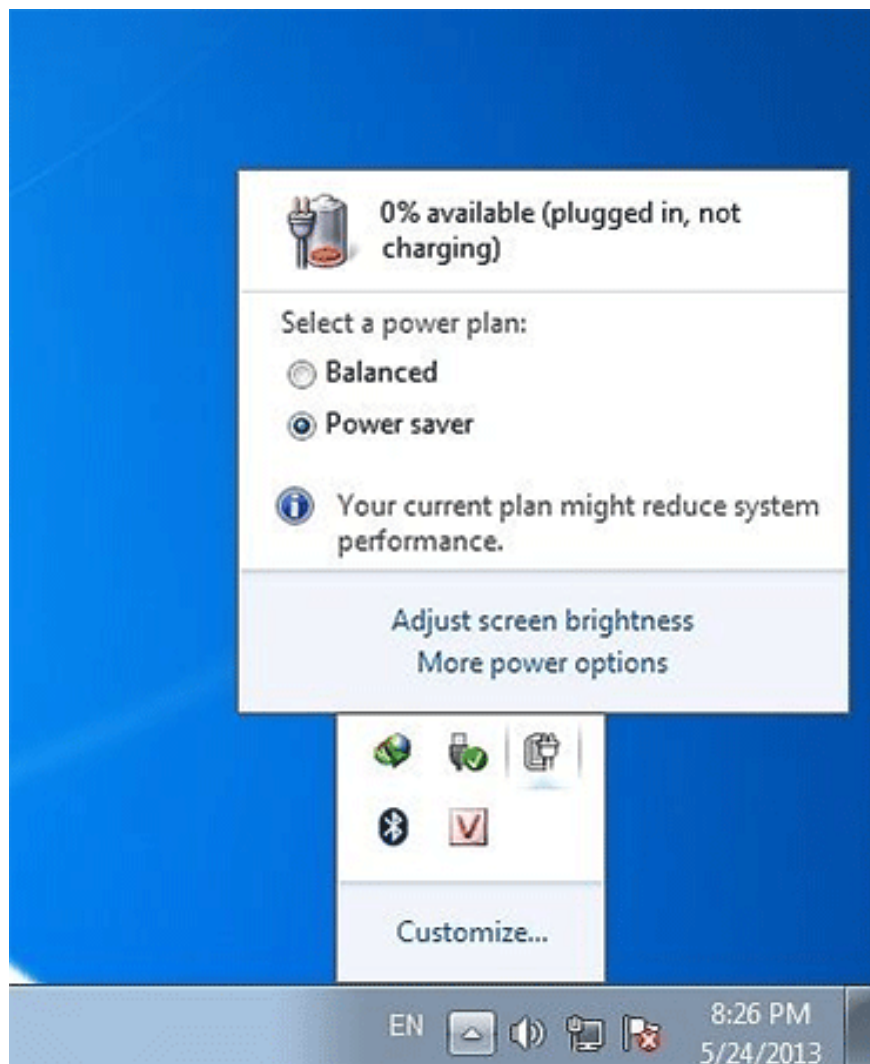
0% available (plugged in, not charging)

Select a power plan:

Balanced

Power saver

Your current plan might reduce system performance.

Adjust screen brightness

More power options

Customize...

EN

8:26 PM
5/24/2013